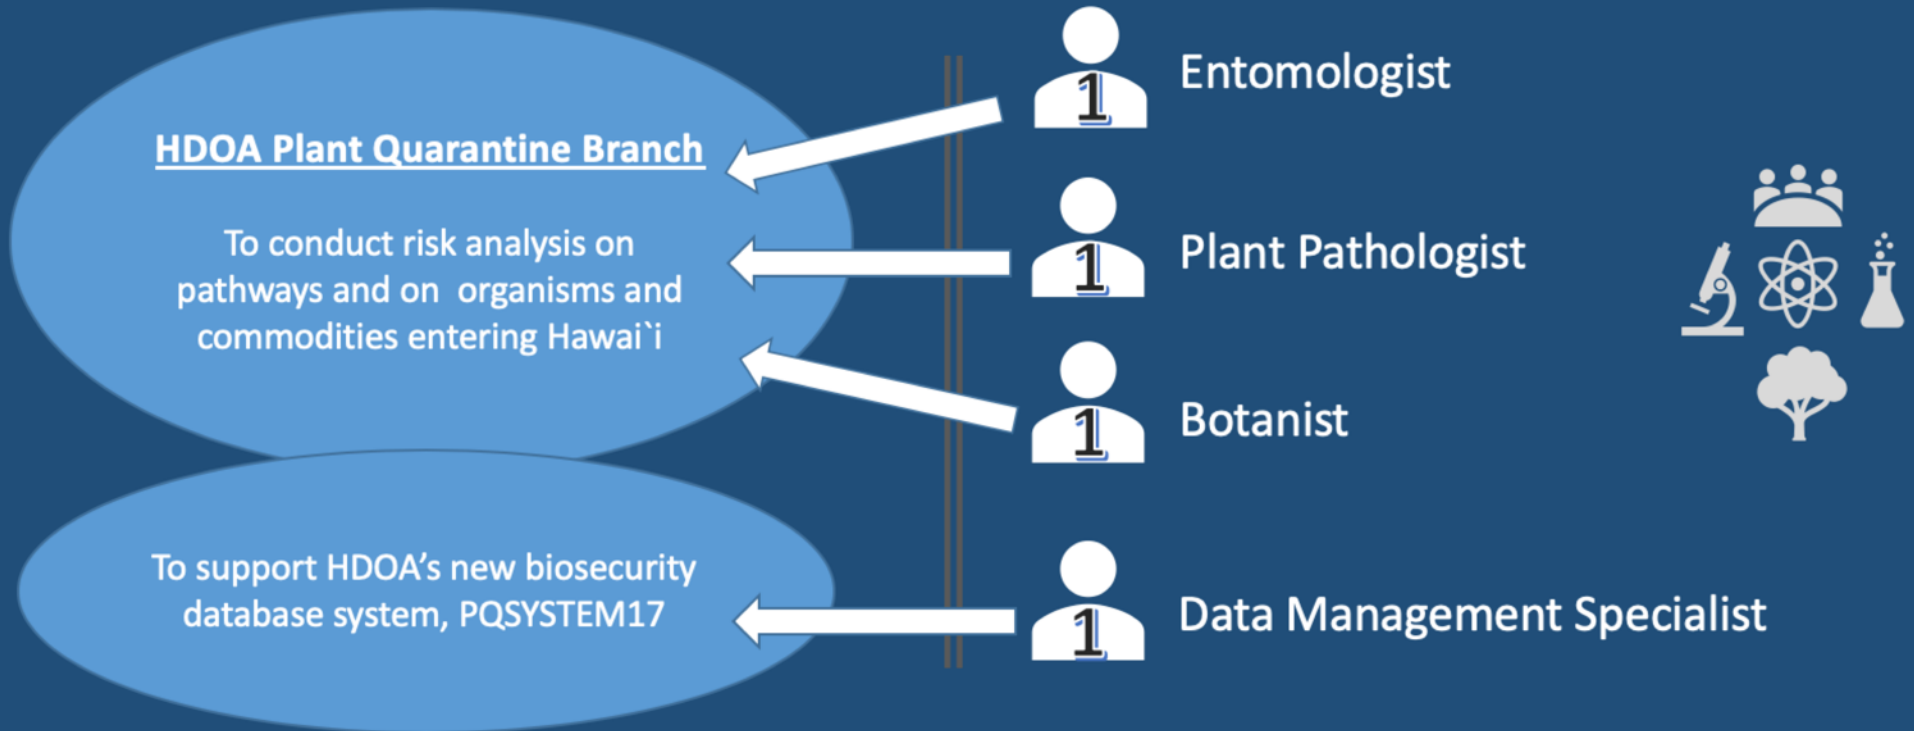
HDOA Plant Quarantine Branch

To conduct risk analysis on pathways and on organisms and commodities entering Hawai`i

To support HDOA's new biosecurity database system, PQSYSTEM17

1 Entomologist

1 Plant Pathologist

1 Botanist

1 Data Management Specialist